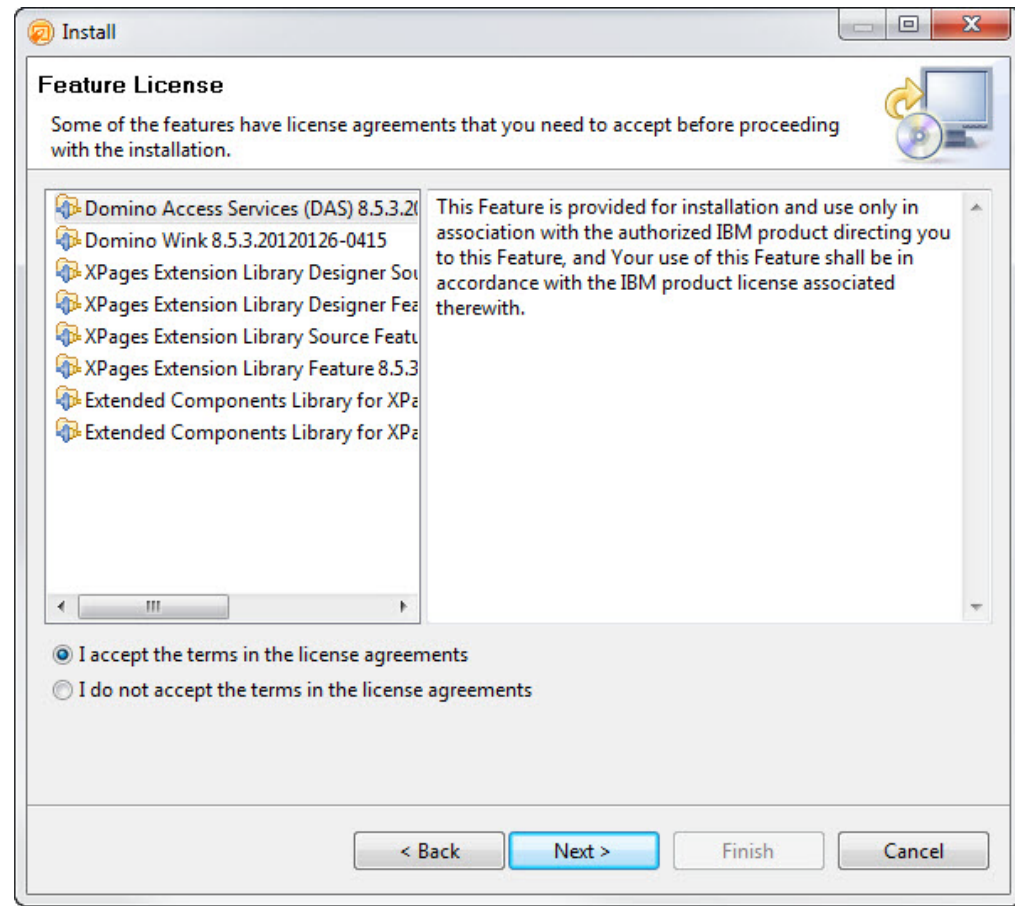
Install

Feature License

Some of the features have license agreements that you need to accept before proceeding with the installation.

Domino Access Services (DAS) 8.5.3.2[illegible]
Domino Wink 8.5.3.20120126-0415
XPages Extension Library Designer Sou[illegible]
XPages Extension Library Designer Fea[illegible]
XPages Extension Library Source Featu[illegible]
XPages Extension Library Feature 8.5.3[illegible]
Extended Components Library for XPa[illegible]
Extended Components Library for XPa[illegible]

This Feature is provided for installation and use only in association with the authorized IBM product directing you to this Feature, and Your use of this Feature shall be in accordance with the IBM product license associated therewith.

I accept the terms in the license agreements
I do not accept the terms in the license agreements

< Back
Next >
Finish
Cancel